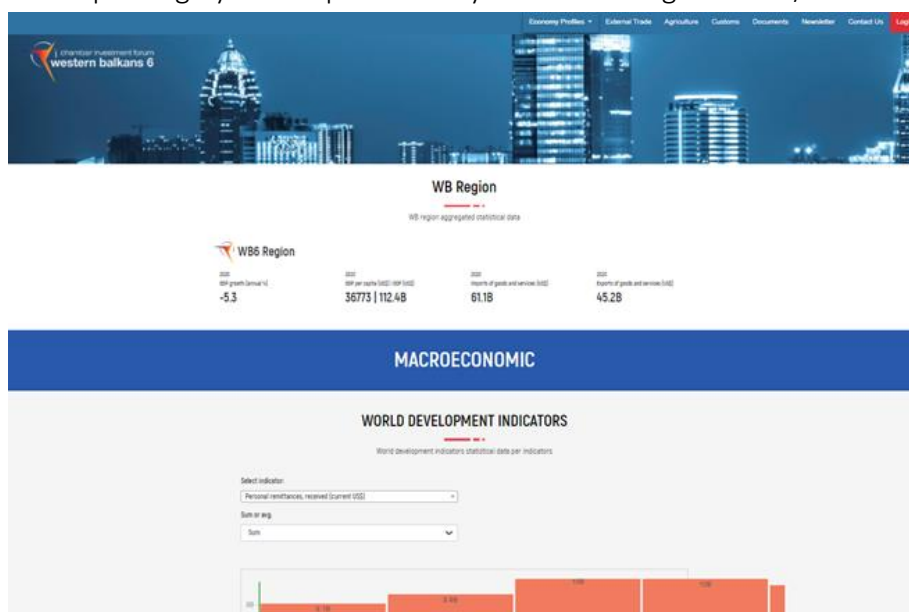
Economy Profiles ▾ External Trade Agriculture Customs Documents Newsletter Contact Us Log

chamber investment forum
western balkans 6

WB Region

WB region aggregated statistical data

WB6 Region

2020
GDP growth (annual %)
-5.3

2020
GDP per capita (US$) | GDP (US$)
36773 | 112.4B

2020
Imports of goods and services (US$)
61.1B

2020
Exports of goods and services (US$)
45.2B

MACROECONOMIC

WORLD DEVELOPMENT INDICATORS

World development indicators statistical data per indicators

Select indicator:
Personal remittances, received (current US$)

Sum or avg.
Sum